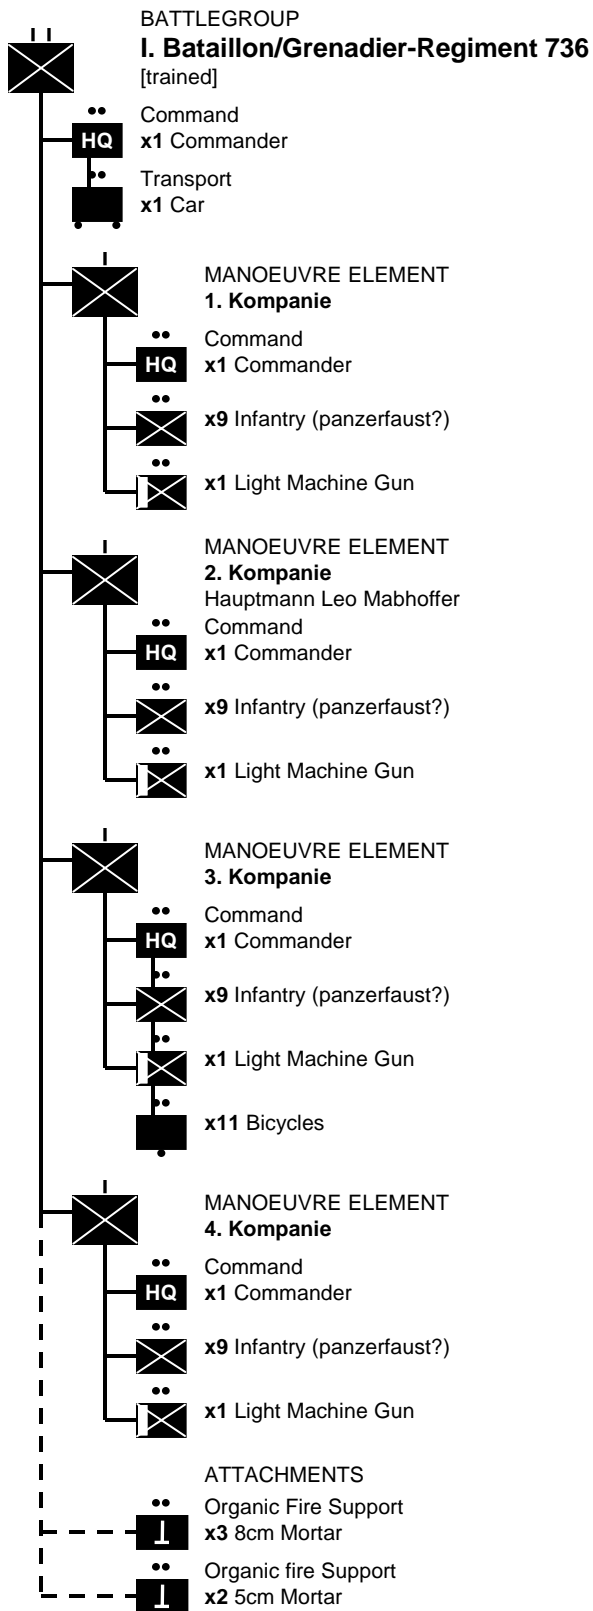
BATTLEGROUP
**I. Bataillon/Grenadier-Regiment 736**
[trained]

HQ
Command
**x1** Commander

Transport
**x1** Car

MANOEUVRE ELEMENT
**1. Kompanie**

HQ
Command
**x1** Commander

**x9** Infantry (panzerfaust?)

**x1** Light Machine Gun

MANOEUVRE ELEMENT
**2. Kompanie**
Hauptmann Leo Mabhoffer

HQ
Command
**x1** Commander

**x9** Infantry (panzerfaust?)

**x1** Light Machine Gun

MANOEUVRE ELEMENT
**3. Kompanie**

HQ
Command
**x1** Commander

**x9** Infantry (panzerfaust?)

**x1** Light Machine Gun

**x11** Bicycles

MANOEUVRE ELEMENT
**4. Kompanie**

HQ
Command
**x1** Commander

**x9** Infantry (panzerfaust?)

**x1** Light Machine Gun

ATTACHMENTS
Organic Fire Support
**x3** 8cm Mortar

Organic fire Support
**x2** 5cm Mortar